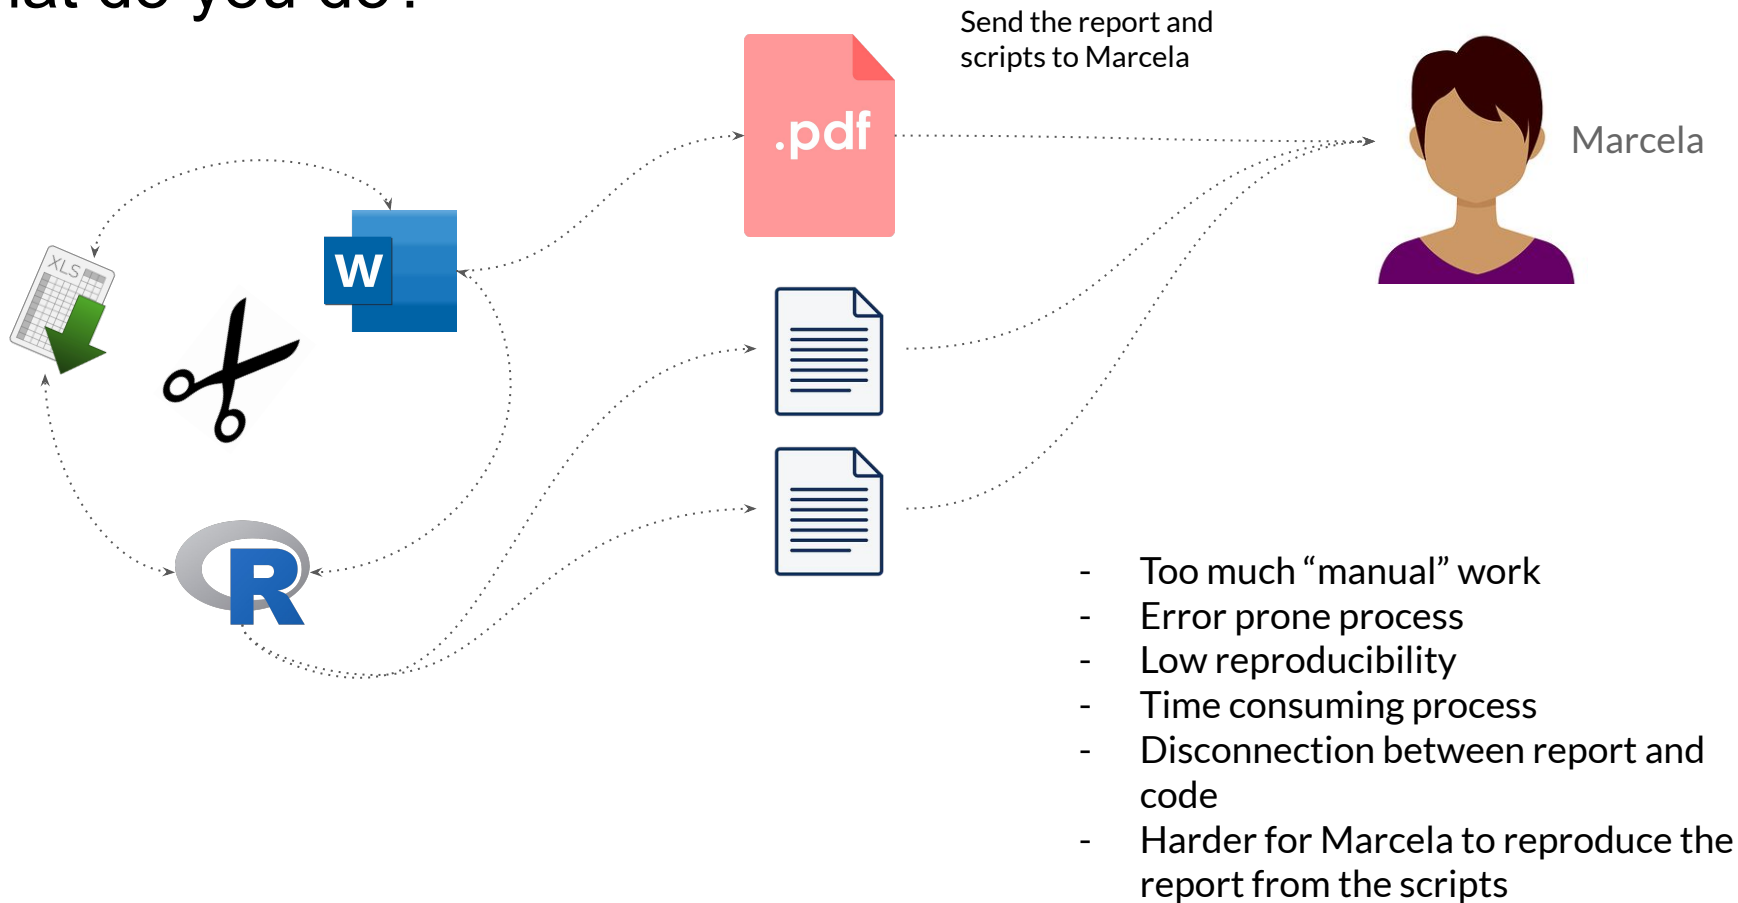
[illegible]at do you do?

Send the report and scripts to Marcela

Marcela

XLS

W

.pdf

R

- Too much “manual” work
- Error prone process
- Low reproducibility
- Time consuming process
- Disconnection between report and code
- Harder for Marcela to reproduce the report from the scripts